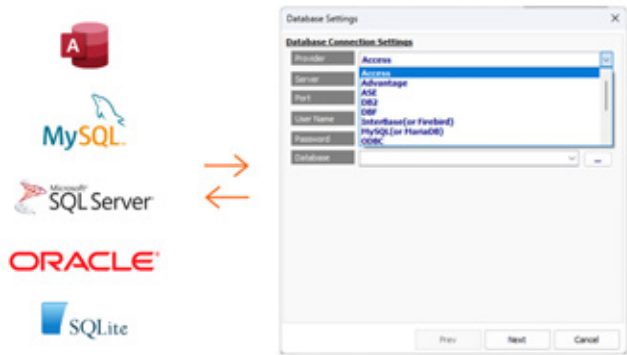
A

MySQL

Microsoft SQL Server

ORACLE

SQLite

Database Settings ×

Database Connection Settings

Provider Access

Server

Port

User Name

Password

Database

Access
Advantage
ASE
DB2
DBF
InterBase(or Firebird)
MySQL(or MariaDB)
ODBC

...

Prev Next Cancel